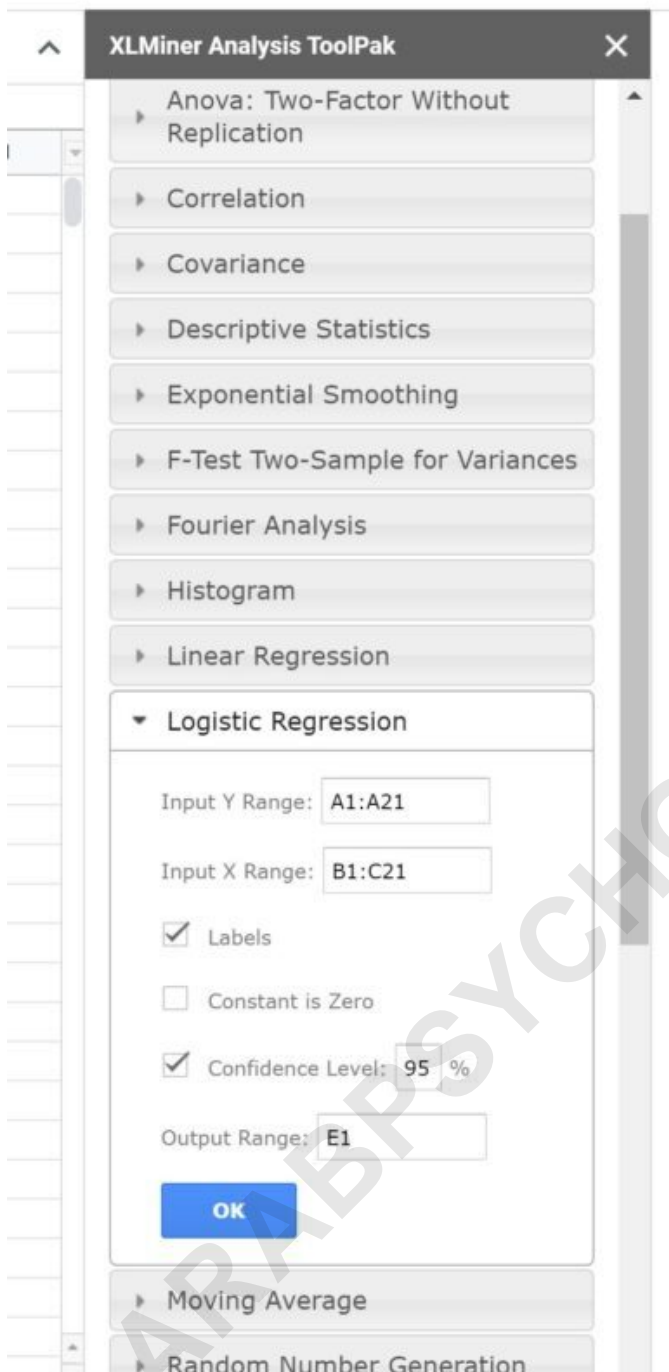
XLMiner Analysis ToolPak

Anova: Two-Factor Without Replication

Correlation

Covariance

Descriptive Statistics

Exponential Smoothing

F-Test Two-Sample for Variances

Fourier Analysis

Histogram

Linear Regression

Logistic Regression

Input Y Range: A1:A21

Input X Range: B1:C21

Labels

Constant is Zero

Confidence Level: 95 %

Output Range: E1

OK

Moving Average

Random Number Generation

ARABPSYCHO